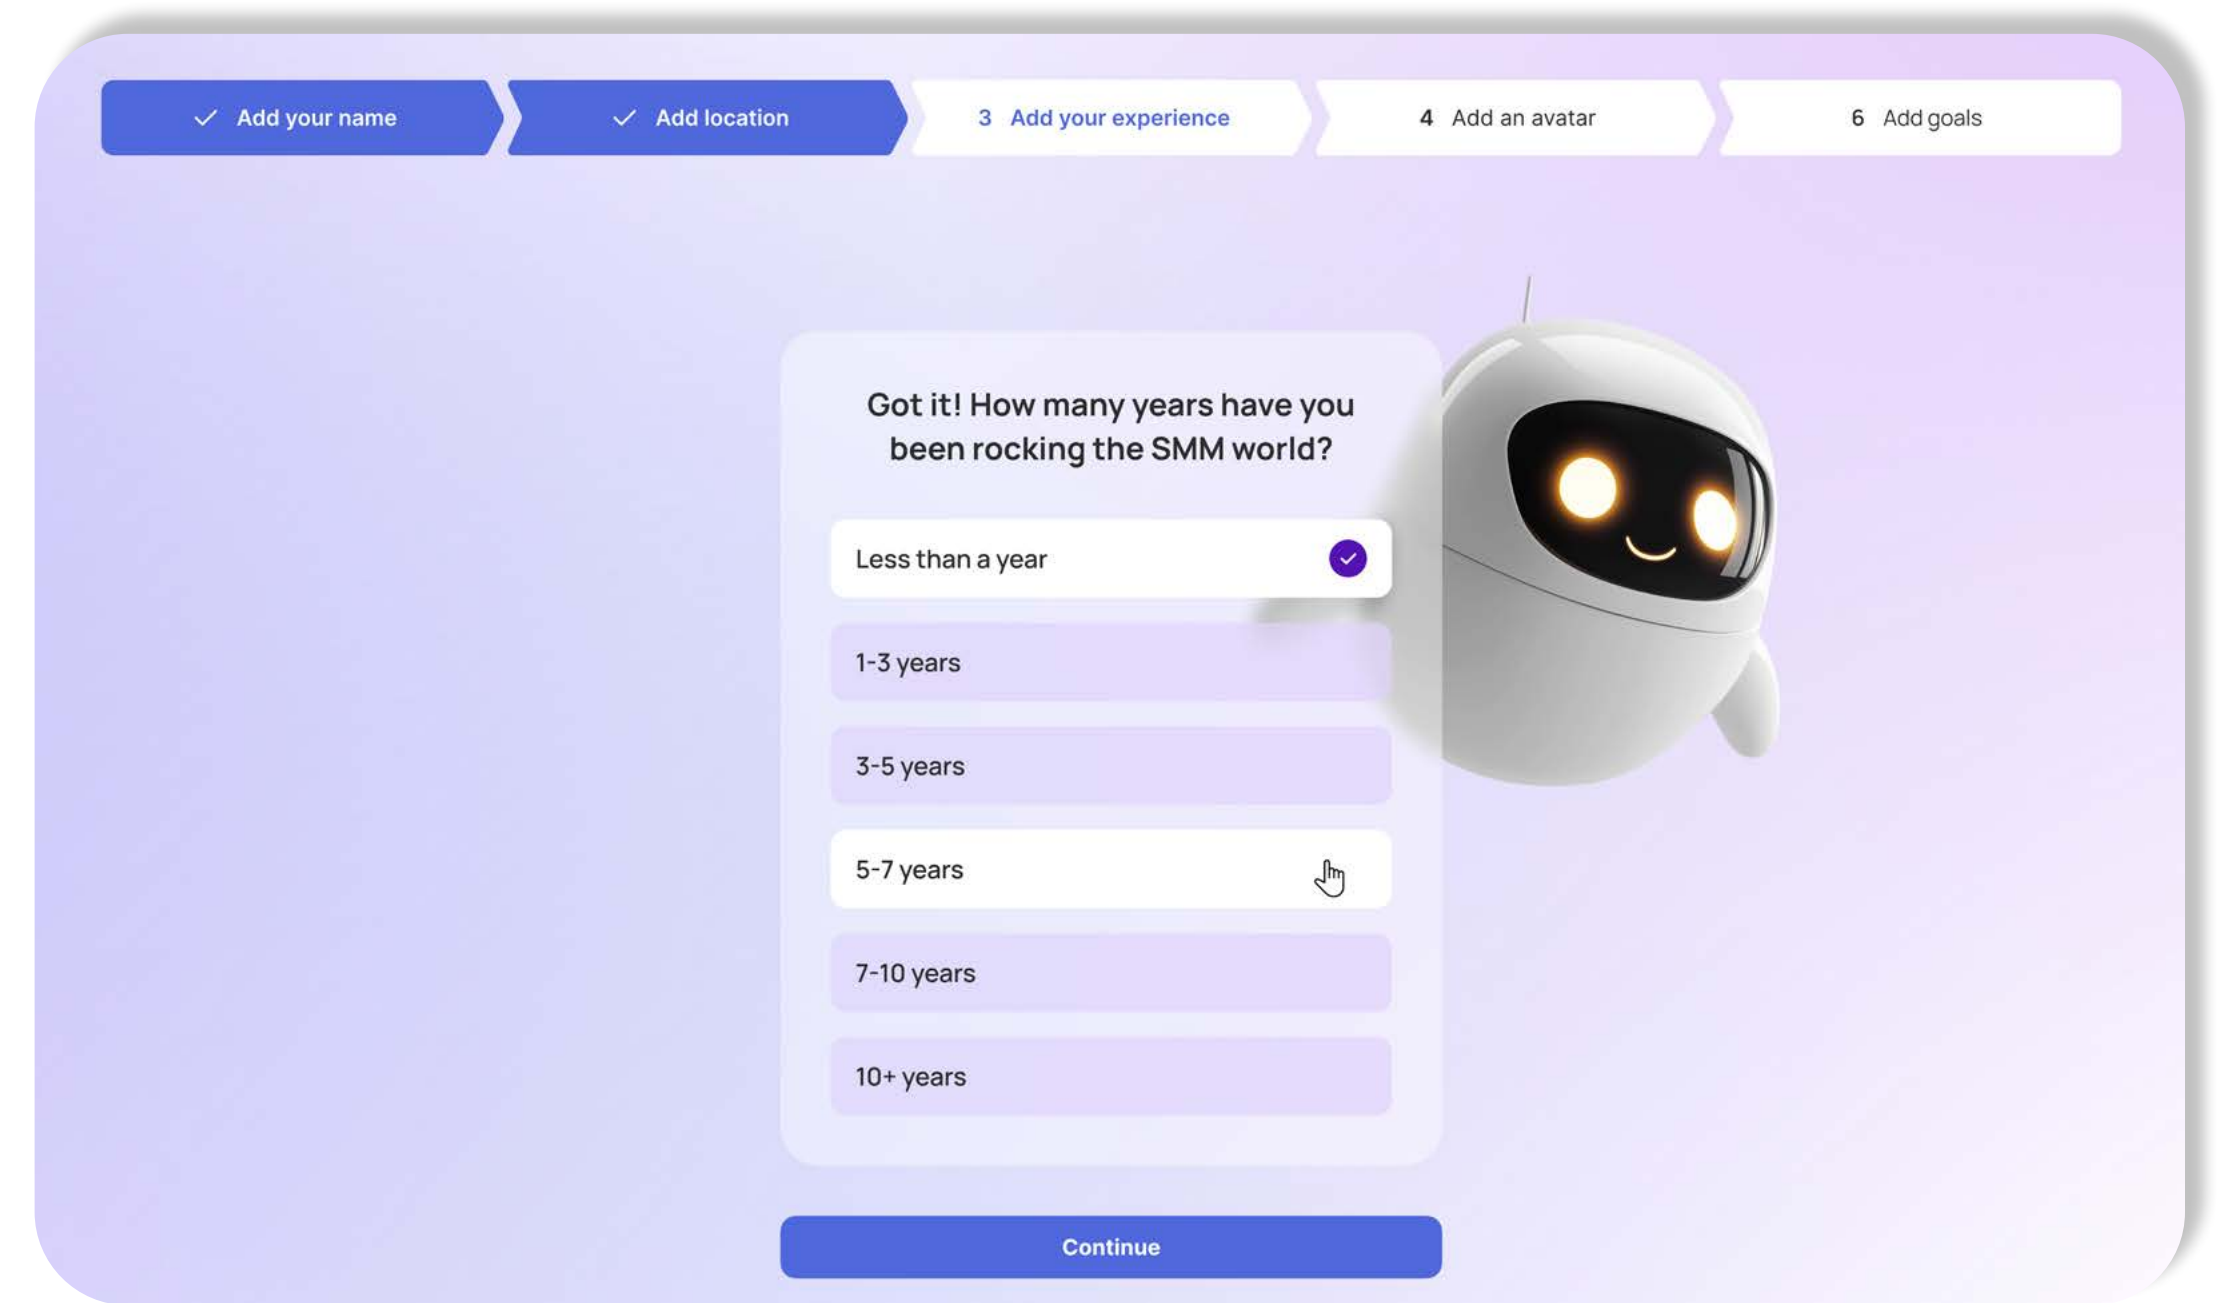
Add your name

Add location

3 Add your experience

4 Add an avatar

6 Add goals

Got it! How many years have you been rocking the SMM world?

Less than a year

1-3 years

3-5 years

5-7 years

7-10 years

10+ years

Continue